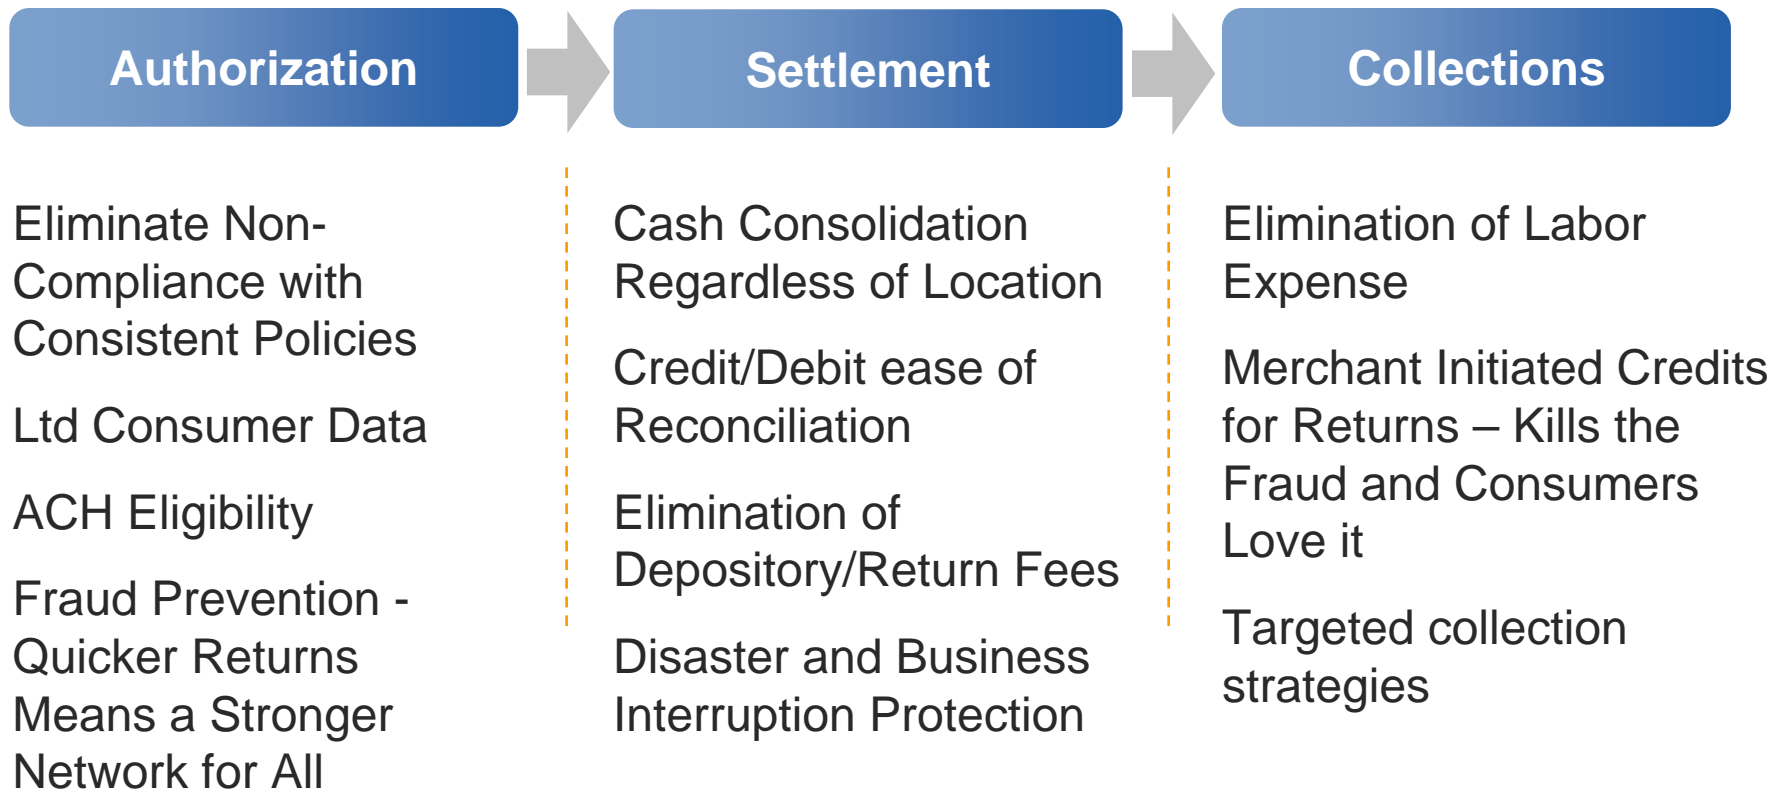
Authorization

Settlement

Collections

Eliminate Non-Compliance with Consistent Policies

Ltd Consumer Data

ACH Eligibility

Fraud Prevention - Quicker Returns Means a Stronger Network for All

Cash Consolidation Regardless of Location

Credit/Debit ease of Reconciliation

Elimination of Depository/Return Fees

Disaster and Business Interruption Protection

Elimination of Labor Expense

Merchant Initiated Credits for Returns – Kills the Fraud and Consumers Love it

Targeted collection strategies